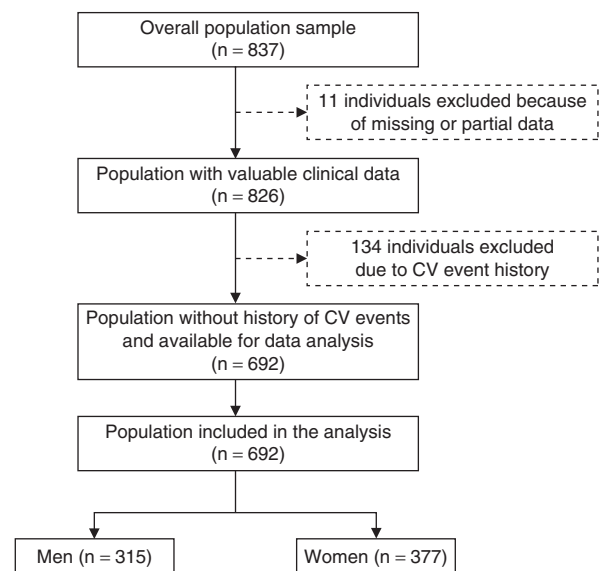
Overall population sample
(n = 837)

11 individuals excluded because of missing or partial data

Population with valuable clinical data
(n = 826)

134 individuals excluded due to CV event history

Population without history of CV events and available for data analysis
(n = 692)

Population included in the analysis
(n = 692)

Men (n = 315)

Women (n = 377)